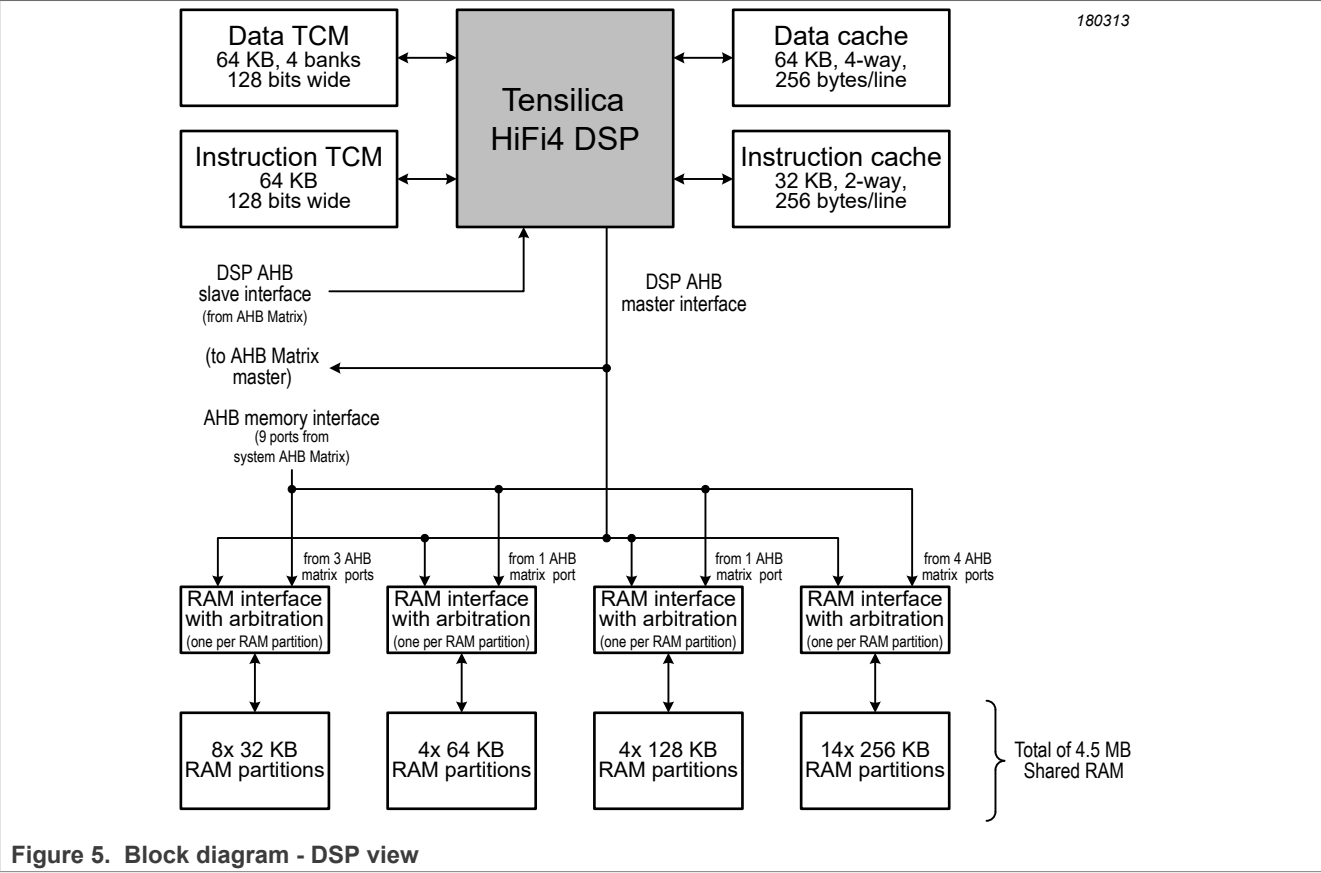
180313

Data TCM
64 KB, 4 banks
128 bits wide

Tensilica
HiFi4 DSP

Data cache
64 KB, 4-way,
256 bytes/line

Instruction TCM
64 KB
128 bits wide

Instruction cache
32 KB, 2-way,
256 bytes/line

DSP AHB
slave interface
(from AHB Matrix)

DSP AHB
master interface

(to AHB Matrix
master)

AHB memory interface
(9 ports from
system AHB Matrix)

from 3 AHB
matrix ports

from 1 AHB
matrix port

from 1 AHB
matrix port

from 4 AHB
matrix ports

RAM interface
with arbitration
(one per RAM partition)

RAM interface
with arbitration
(one per RAM partition)

RAM interface
with arbitration
(one per RAM partition)

RAM interface
with arbitration
(one per RAM partition)

8x 32 KB
RAM partitions

4x 64 KB
RAM partitions

4x 128 KB
RAM partitions

14x 256 KB
RAM partitions

Total of 4.5 MB
Shared RAM

Figure 5. Block diagram - DSP view